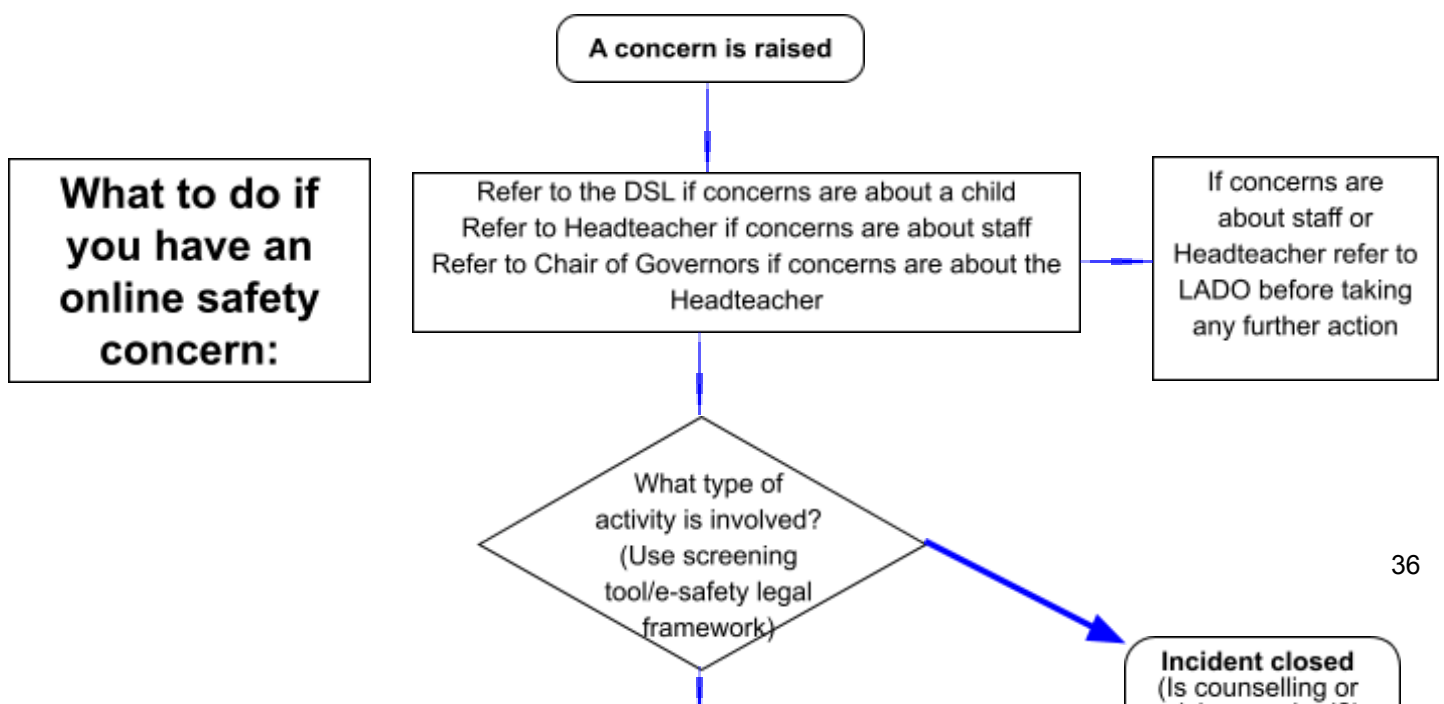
A concern is raised

What to do if you have an online safety concern:

Refer to the DSL if concerns are about a child
Refer to Headteacher if concerns are about staff
Refer to Chair of Governors if concerns are about the Headteacher

If concerns are about staff or Headteacher refer to LADO before taking any further action

What type of activity is involved? (Use screening tool/e-safety legal framework)

36

Incident closed
(Is counselling or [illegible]